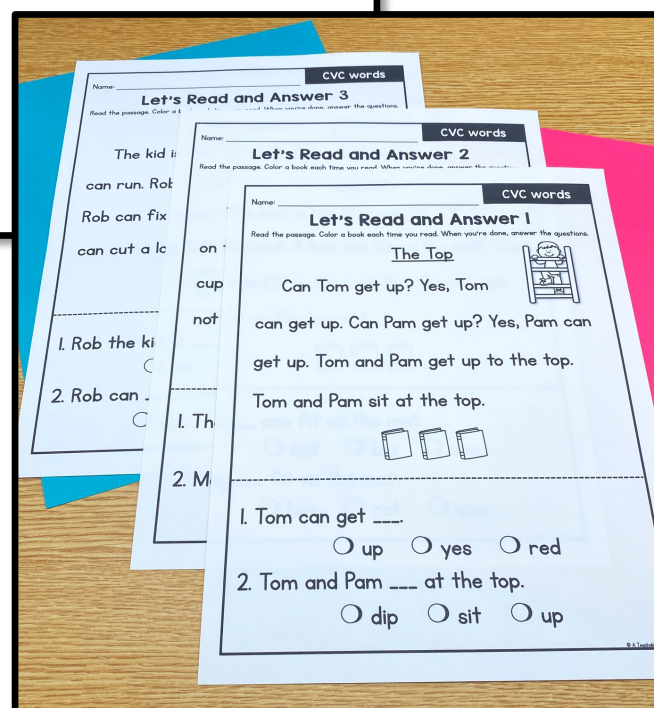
Name: ______ CVC words
Let's Read and Answer 3
Read the passage. Color a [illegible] When you're done, answer the questions.

The kid i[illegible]

can run. Rob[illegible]

Rob can fix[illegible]

can cut a lo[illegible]

1. Rob the ki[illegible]

2. Rob can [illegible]

Name: ______ CVC words
Let's Read and Answer 2
Read the passage. Color a book each time you read. When you're done, answer the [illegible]

on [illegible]

cup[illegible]

not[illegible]

1. Th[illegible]

2. M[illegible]

Name: ______ CVC words
Let's Read and Answer 1
Read the passage. Color a book each time you read. When you're done, answer the questions.

The Top

Can Tom get up? Yes, Tom can get up. Can Pam get up? Yes, Pam can get up. Tom and Pam get up to the top. Tom and Pam sit at the top.

1. Tom can get ___.
up yes red

2. Tom and Pam ___ at the top.
dip sit up

© A Teachab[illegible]